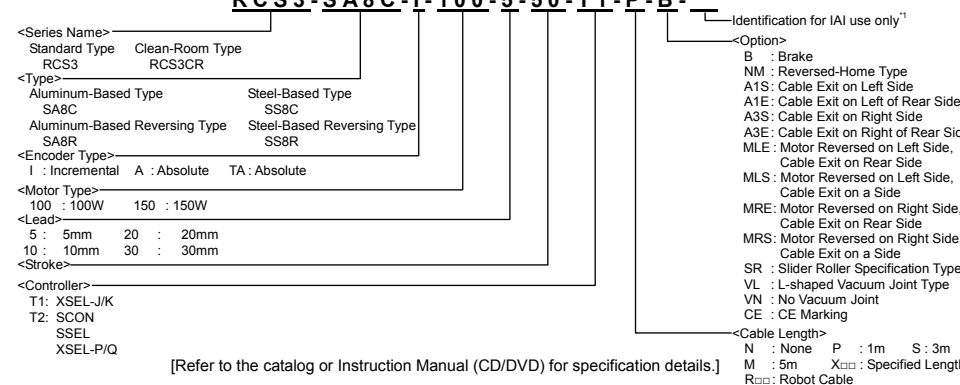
R C S 3 - S A 8 C - I - 1 0 0 - 5 - 5 0 - T 1 - P - B -

Identification for IAI use only*1

<Series Name>
Standard Type Clean-Room Type
RCS3 RCS3CR

<Type>
Aluminum-Based Type Steel-Based Type
SA8C SS8C
Aluminum-Based Reversing Type Steel-Based Reversing Type
SA8R SS8R

<Encoder Type>
I : Incremental A : Absolute TA : Absolute

<Motor Type>
100 : 100W 150 : 150W

<Lead>
5 : 5mm 20 : 20mm
10 : 10mm 30 : 30mm

<Stroke>

<Controller>
T1: XSEL-J/K
T2: SCON
SSEL
XSEL-P/Q

<Option>
B : Brake
NM : Reversed-Home Type
A1S: Cable Exit on Left Side
A1E: Cable Exit on Left of Rear Side
A3S: Cable Exit on Right Side
A3E: Cable Exit on Right of Rear Side
MLE : Motor Reversed on Left Side, Cable Exit on Rear Side
MLS : Motor Reversed on Left Side, Cable Exit on a Side
MRE: Motor Reversed on Right Side, Cable Exit on Rear Side
MRS: Motor Reversed on Right Side, Cable Exit on a Side
SR : Slider Roller Specification Type
VL : L-shaped Vacuum Joint Type
VN : No Vacuum Joint
CE : CE Marking

<Cable Length>
N : None P : 1m S : 3m
M : 5m X□□ : Specified Length
R□□ : Robot Cable

[Refer to the catalog or Instruction Manual (CD/DVD) for specification details.]